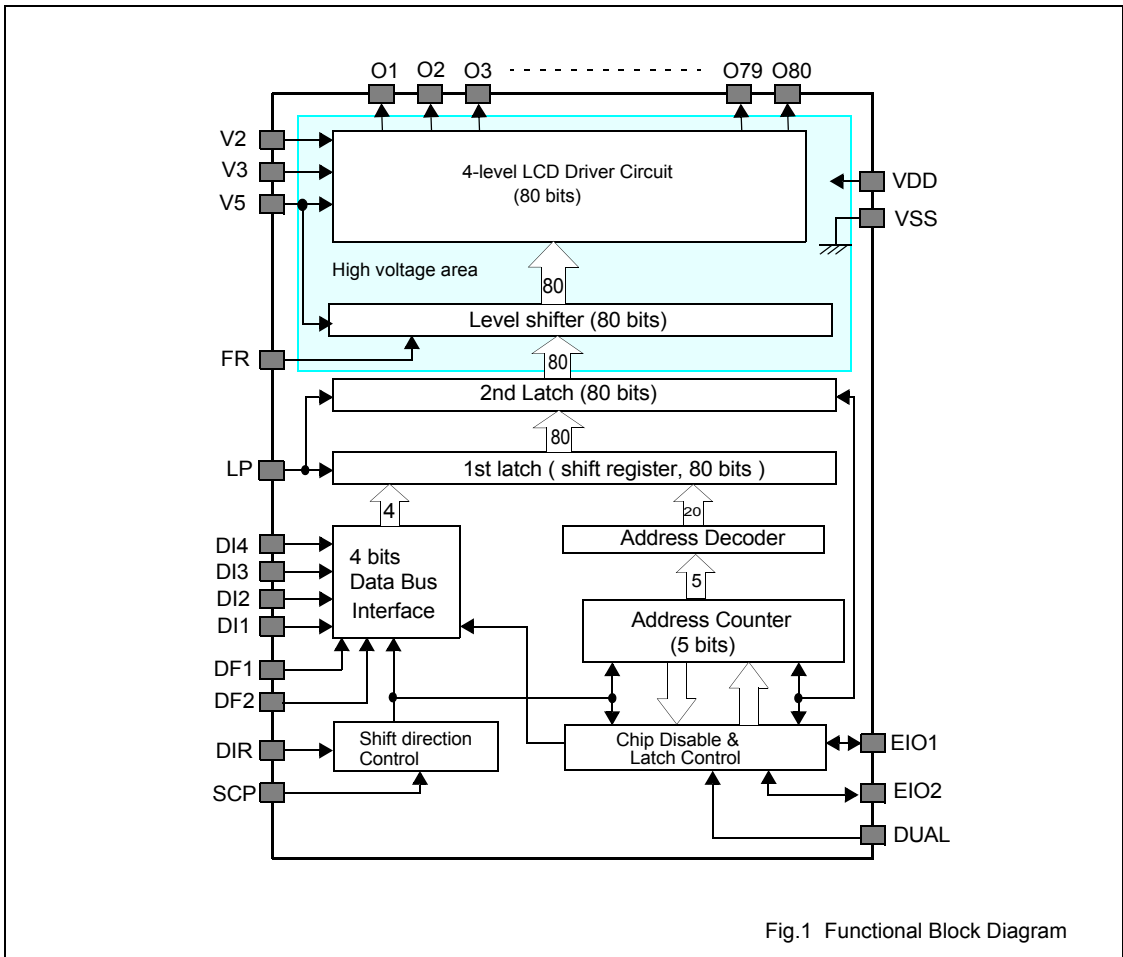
O1 O2 O3 - - - - - - - - - - O79 O80

V2
V3
V5

4-level LCD Driver Circuit
(80 bits)

VDD
VSS

High voltage area

80

Level shifter (80 bits)

FR

80

2nd Latch (80 bits)

80

LP

1st latch ( shift register, 80 bits )

4

20

Address Decoder

5

DI4
DI3
DI2
DI1

4 bits
Data Bus
Interface

Address Counter
(5 bits)

DF1
DF2

DIR
SCP

Shift direction
Control

Chip Disable &
Latch Control

EIO1
EIO2
DUAL

Fig.1 Functional Block Diagram